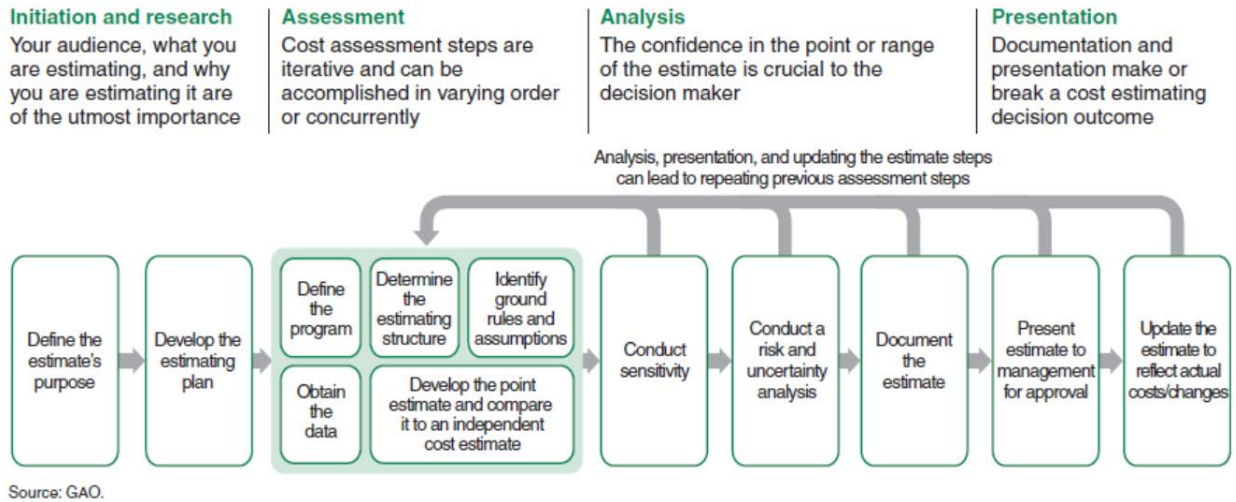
Initiation and research
Your audience, what you are estimating, and why you are estimating it are of the utmost importance

Assessment
Cost assessment steps are iterative and can be accomplished in varying order or concurrently

Analysis
The confidence in the point or range of the estimate is crucial to the decision maker

Presentation
Documentation and presentation make or break a cost estimating decision outcome

Analysis, presentation, and updating the estimate steps can lead to repeating previous assessment steps

Define the estimate's purpose

Develop the estimating plan

Define the program

Determine the estimating structure

Identify ground rules and assumptions

Obtain the data

Develop the point estimate and compare it to an independent cost estimate

Conduct sensitivity

Conduct a risk and uncertainty analysis

Document the estimate

Present estimate to management for approval

Update the estimate to reflect actual costs/changes

Source: GAO.